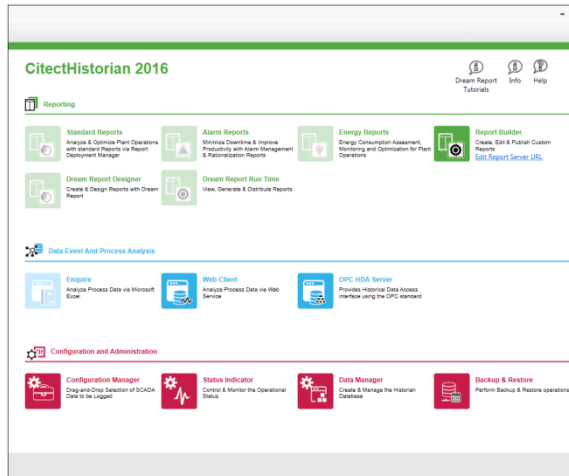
-

CitectHistorian 2016

Dream Report Tutorials Info Help

Reporting

Standard Reports
Analyze & Optimize Plant Operations with standard Reports via Report Deployment Manager

Alarm Reports
Minimize Downtime & Improve Productivity with Alarm Management & Rationalization Reports

Energy Reports
Energy Consumption Assessment, Monitoring and Optimization for Plant Operations

Report Builder
Create, Edit & Publish Custom Reports
Edit Report Server URL

Dream Report Designer
Create & Design Reports with Dream Report

Dream Report Run Time
View, Generate & Distribute Reports

Data Event And Process Analysis

Enquire
Analyze Process Data via Microsoft Excel

Web Client
Analyze Process Data via Web Service

OPC HDA Server
Provides Historical Data Access interface using the OPC standard

Configuration and Administration

Configuration Manager
Drag-and-Drop Selection of SCADA Data to be Logged

Status Indicator
Control & Monitor the Operational Status

Data Manager
Create & Manage the Historian Database.

Backup & Restore
Perform Backup & Restore operations